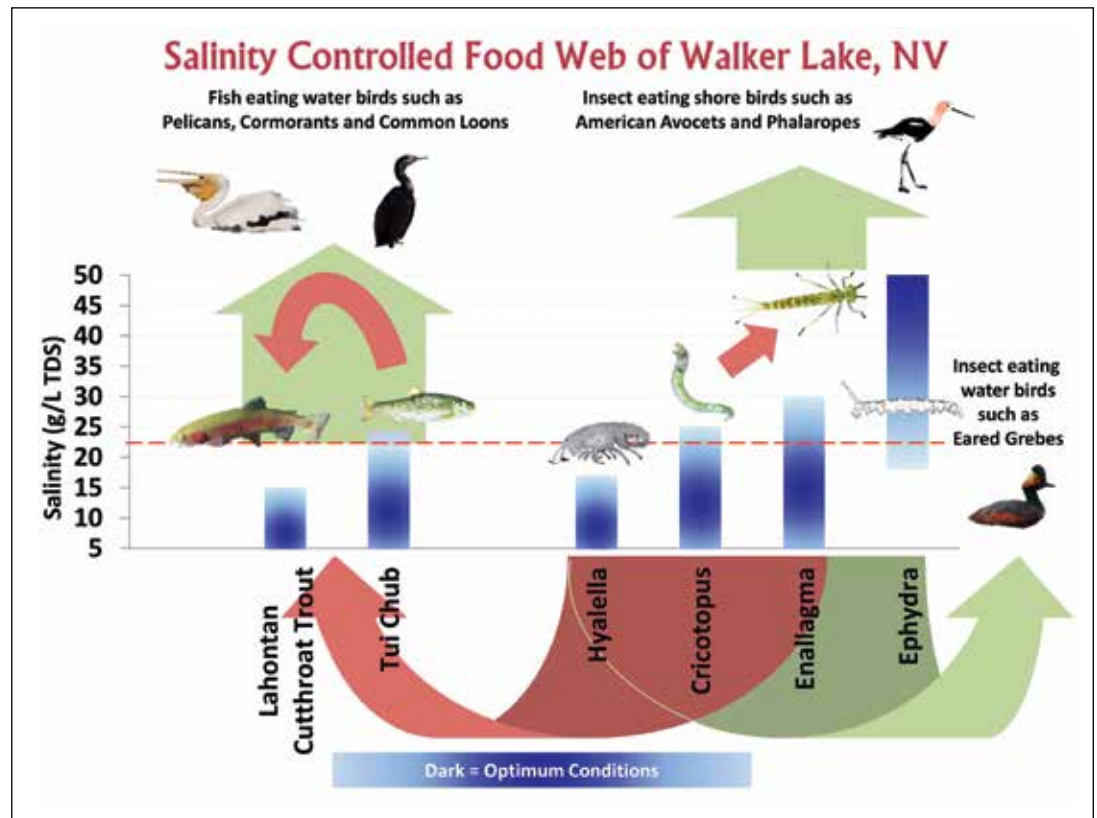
Salinity Controlled Food Web of Walker Lake, NV

Fish eating water birds such as Pelicans, Cormorants and Common Loons

Insect eating shore birds such as American Avocets and Phalaropes

Salinity (g/L TDS)

50
45
40
35
30
25
20
15
10
5

Insect eating water birds such as Eared Grebes

Lahontan Cutthroat Trout

Tui Chub

Hyalella

Cricotopus

Enallagma

Ephydra

Dark = Optimum Conditions